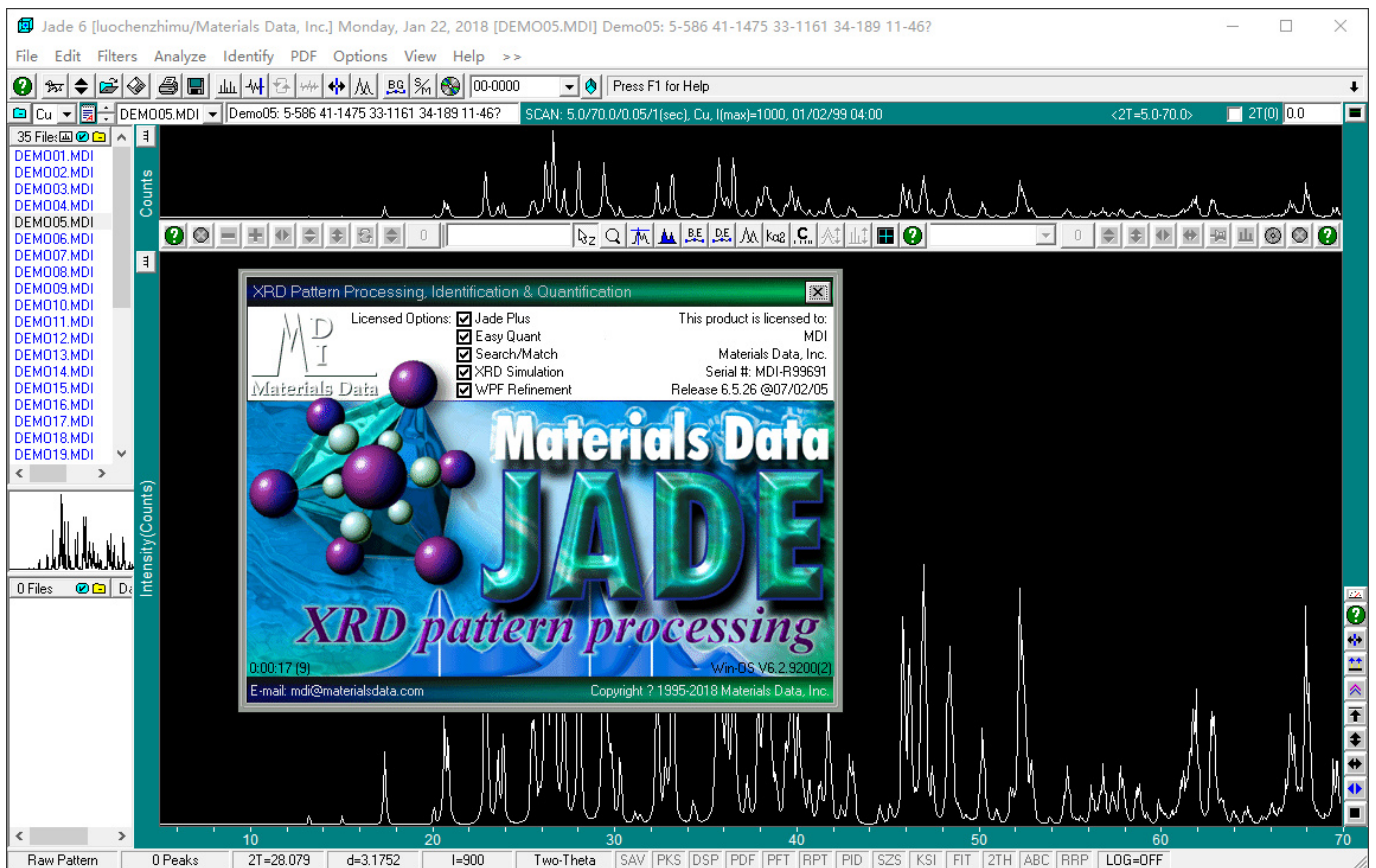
Jade 6 [luochenzhimu/Materials Data, Inc.] Monday, Jan 22, 2018 [DEMO05.MDI] Demo05: 5-586 41-1475 33-1161 34-189 11-46?

File Edit Filters Analyze Identify PDF Options View Help >>

00-0000 Press F1 for Help

Cu DEMO05.MDI Demo05: 5-586 41-1475 33-1161 34-189 11-46? SCAN: 5.0/70.0/0.05/1(sec), Cu, I(max)=1000, 01/02/99 04:00 <2T=5.0-70.0> 2T(0) 0.0

35 Files

DEMO01.MDI
DEMO02.MDI
DEMO03.MDI
DEMO04.MDI
DEMO05.MDI
DEMO06.MDI
DEMO07.MDI
DEMO08.MDI
DEMO09.MDI
DEMO10.MDI
DEMO11.MDI
DEMO12.MDI
DEMO13.MDI
DEMO14.MDI
DEMO15.MDI
DEMO16.MDI
DEMO17.MDI
DEMO18.MDI
DEMO19.MDI

0 Files Da

Counts

Intensity(Counts)

XRD Pattern Processing, Identification & Quantification

Licensed Options: Jade Plus
Easy Quant
Search/Match
XRD Simulation
WPF Refinement

This product is licensed to:
MDI
Materials Data, Inc.
Serial #: MDI-R99691
Release 6.5.26 @07/02/05

MDI
Materials Data

Materials Data
JADE
XRD pattern processing

0:00:17 (9)
Win-OS V6.2.9200(2)

E-mail: mdi@materialsdata.com
Copyright ? 1995-2018 Materials Data, Inc.

10 20 30 40 50 60 70

Raw Pattern | 0 Peaks | 2T=28.079 | d=3.1752 | I=900 | Two-Theta | SAV | PKS | DSP | PDF | PFT | RPT | PID | SZS | KSI | FIT | 2TH | ABC | RRP | LOG=OFF